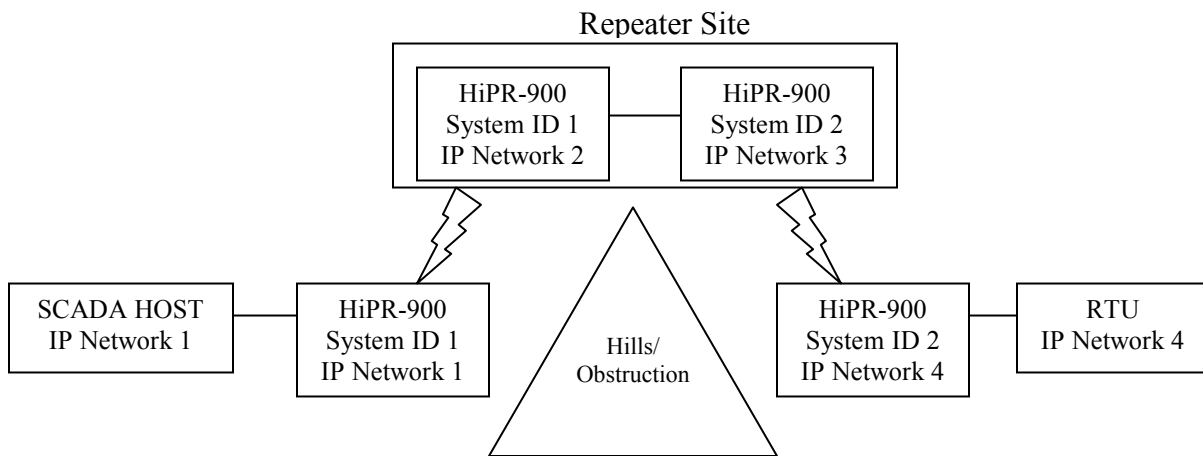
Repeater Site

HiPR-900
System ID 1
IP Network 2

HiPR-900
System ID 2
IP Network 3

SCADA HOST
IP Network 1

HiPR-900
System ID 1
IP Network 1

Hills/
Obstruction

HiPR-900
System ID 2
IP Network 4

RTU
IP Network 4